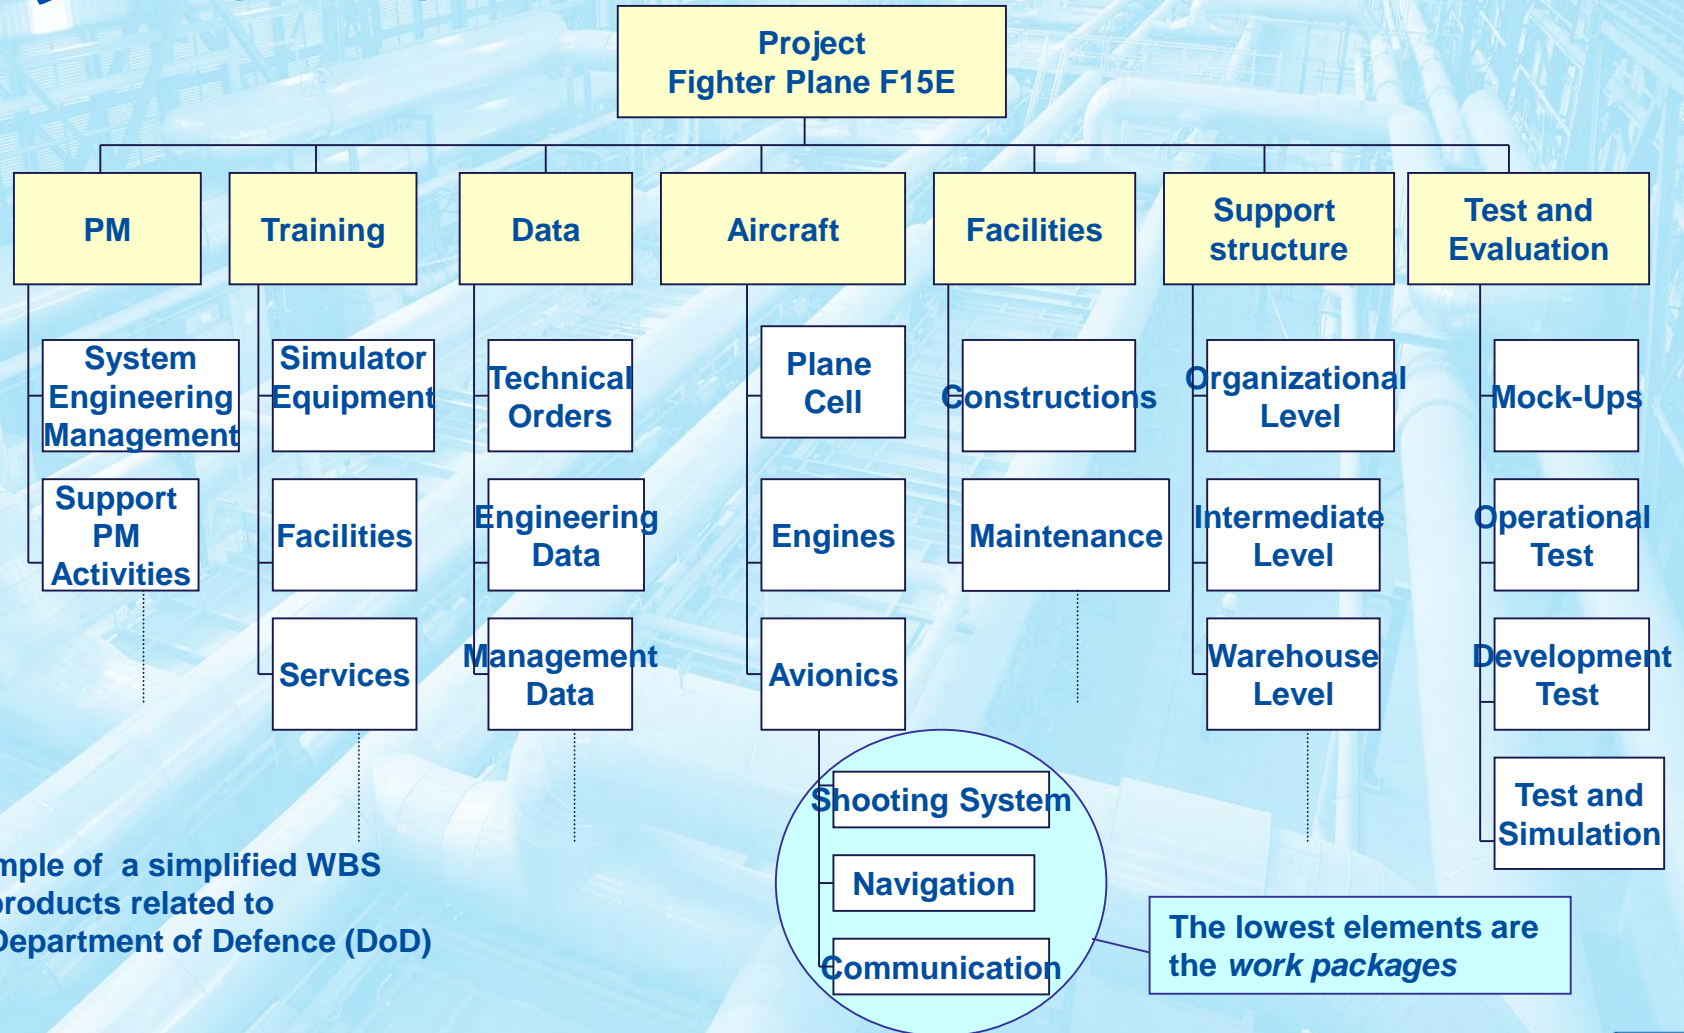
Project
Fighter Plane F15E

PM

System Engineering Management

Support PM Activities

Training

Simulator Equipment

Facilities

Services

Data

Technical Orders

Engineering Data

Management Data

Aircraft

Plane Cell

Engines

Avionics

Shooting System

Navigation

Communication

Facilities

Constructions

Maintenance

Support structure

Organizational Level

Intermediate Level

Warehouse Level

Test and Evaluation

Mock-Ups

Operational Test

Development Test

Test and Simulation

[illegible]mple of a simplified WBS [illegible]roducts related to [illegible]epartment of Defence (DoD)

The lowest elements are the *work packages*